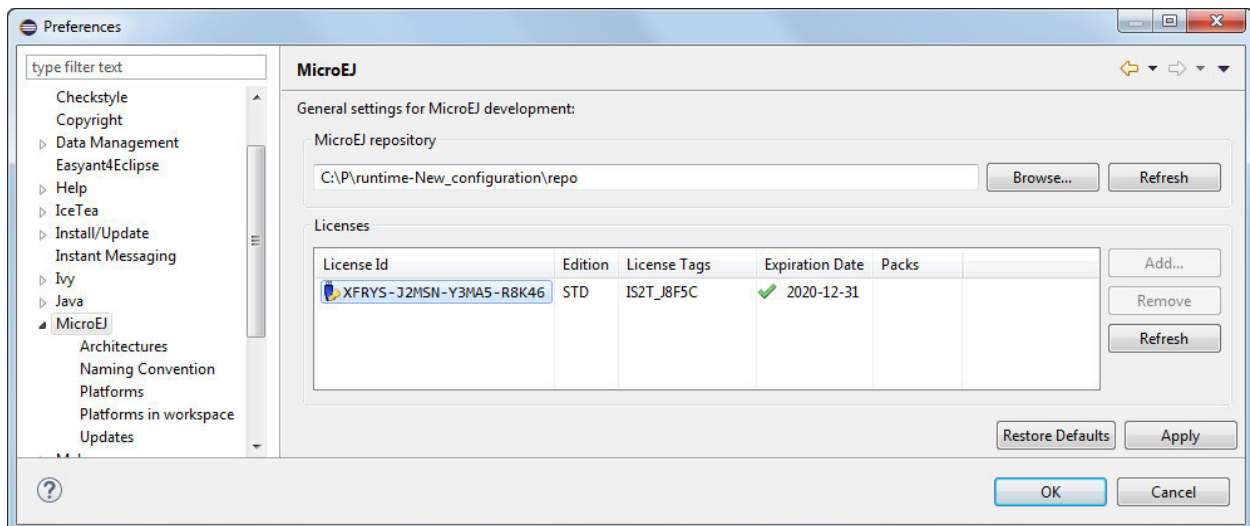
Preferences

type filter text

Checkstyle
Copyright
Data Management
Easyant4Eclipse
Help
IceTea
Install/Update
Instant Messaging
Ivy
Java
MicroEJ
Architectures
Naming Convention
Platforms
Platforms in workspace
Updates

MicroEJ

General settings for MicroEJ development:

MicroEJ repository

C:\P\runtime-New_configuration\repo

Browse...

Refresh

Licenses

| License Id | Edition | License Tags | Expiration Date | Packs |
|---|---|---|---|---|
| XFRYS-J2MSN-Y3MA5-R8K46 | STD | IS2T_J8F5C | 2020-12-31 | |

Add...

Remove

Refresh

Restore Defaults

Apply

OK

Cancel